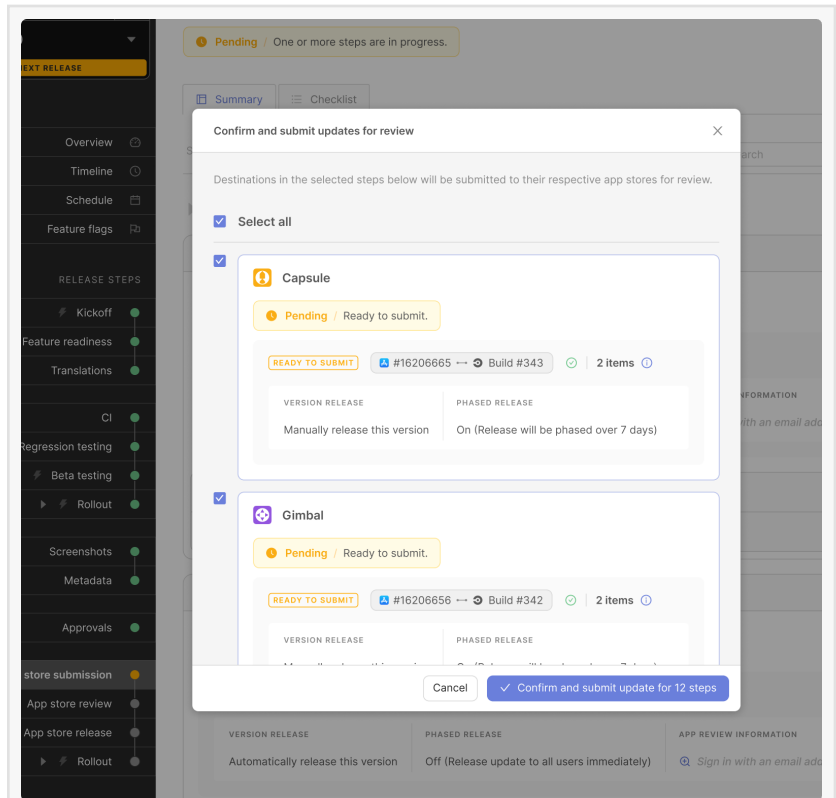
EXT RELEASE

Overview
Timeline
Schedule
Feature flags

RELEASE STEPS
Kickoff
Feature readiness
Translations
CI
Regression testing
Beta testing
Rollout
Screenshots
Metadata
Approvals
store submission
App store review
App store release
Rollout

Pending / One or more steps are in progress.

Summary
Checklist

Confirm and submit updates for review

Destinations in the selected steps below will be submitted to their respective app stores for review.

Select all

Capsule

Pending / Ready to submit.

READY TO SUBMIT #16206665 ⟷ Build #343 | 2 items

| VERSION RELEASE | PHASED RELEASE |
|---|---|
| Manually release this version | On (Release will be phased over 7 days) |

Gimbal

Pending / Ready to submit.

READY TO SUBMIT #16206656 ⟷ Build #342 | 2 items

| VERSION RELEASE | PHASED RELEASE |
|---|---|
| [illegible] | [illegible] |

Cancel
Confirm and submit update for 12 steps

| VERSION RELEASE | PHASED RELEASE | APP REVIEW INFORMATION |
|---|---|---|
| Automatically release this version | Off (Release update to all users immediately) | Sign in with an email add |